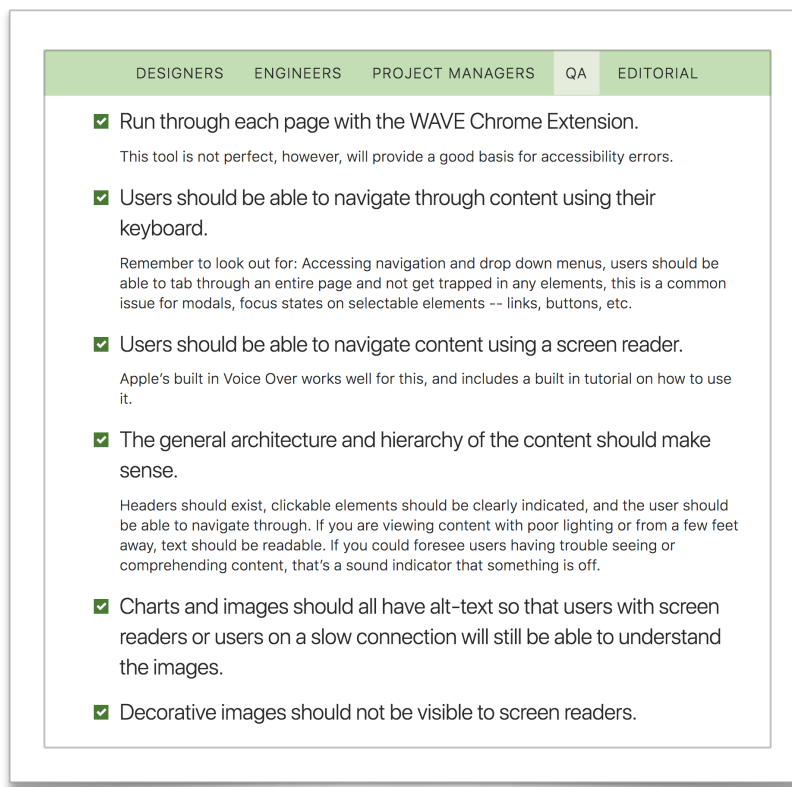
DESIGNERS ENGINEERS PROJECT MANAGERS QA EDITORIAL

Run through each page with the WAVE Chrome Extension.

This tool is not perfect, however, will provide a good basis for accessibility errors.

Users should be able to navigate through content using their keyboard.

Remember to look out for: Accessing navigation and drop down menus, users should be able to tab through an entire page and not get trapped in any elements, this is a common issue for modals, focus states on selectable elements -- links, buttons, etc.

Users should be able to navigate content using a screen reader.

Apple's built in Voice Over works well for this, and includes a built in tutorial on how to use it.

The general architecture and hierarchy of the content should make sense.

Headers should exist, clickable elements should be clearly indicated, and the user should be able to navigate through. If you are viewing content with poor lighting or from a few feet away, text should be readable. If you could foresee users having trouble seeing or comprehending content, that's a sound indicator that something is off.

Charts and images should all have alt-text so that users with screen readers or users on a slow connection will still be able to understand the images.

Decorative images should not be visible to screen readers.